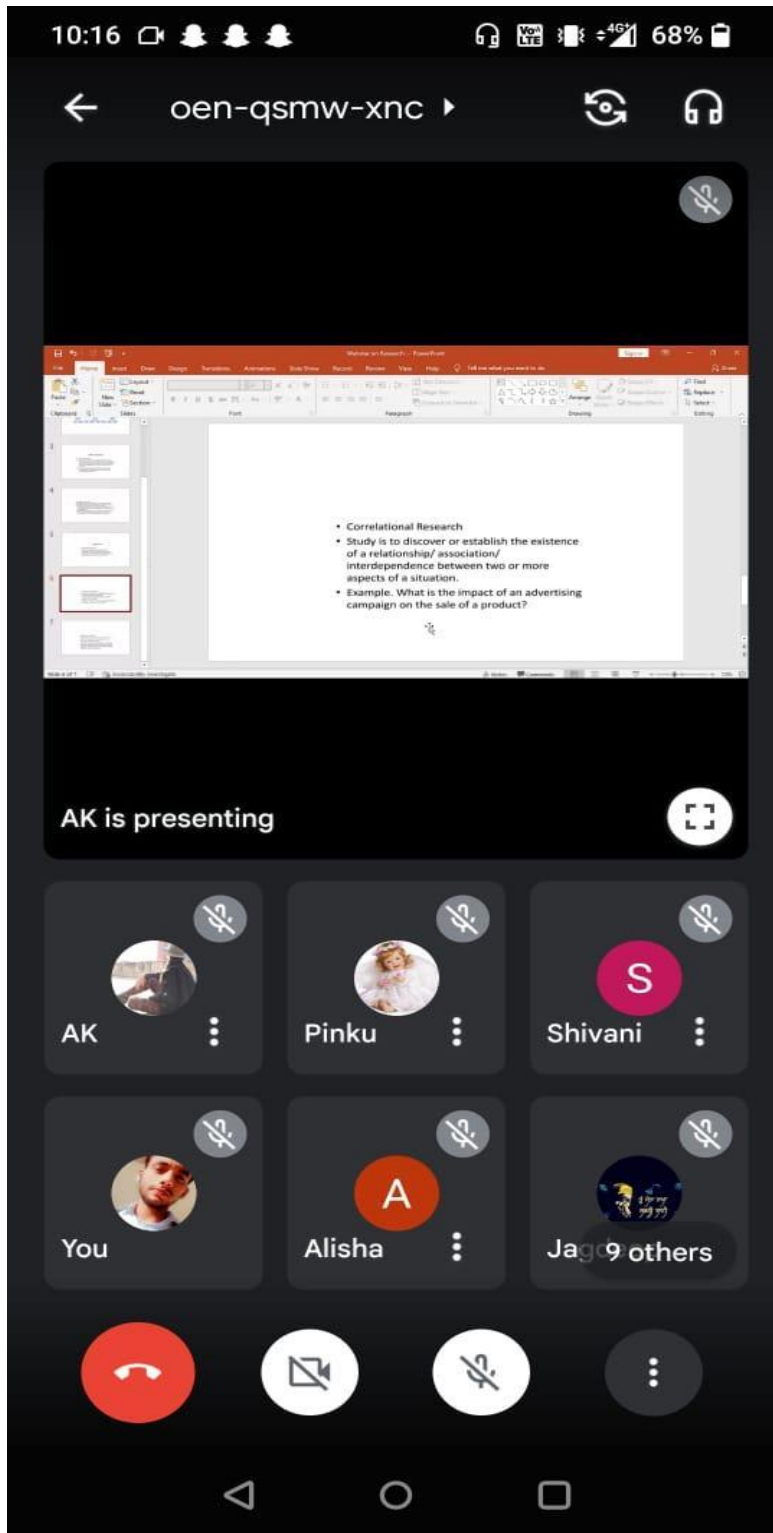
10:16 68%

oen-qsmw-xnc

Webinar on Research - PowerPoint

File Home Insert Draw Design Transitions Animations Slide Show Record Review View Help Tell me what you want to do

• Correlational Research
• Study is to discover or establish the existence of a relationship/ association/ interdependence between two or more aspects of a situation.
• Example. What is the impact of an advertising campaign on the sale of a product?

AK is presenting

AK

Pinku

S
Shivani

You

A
Alisha

Jag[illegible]

9 others